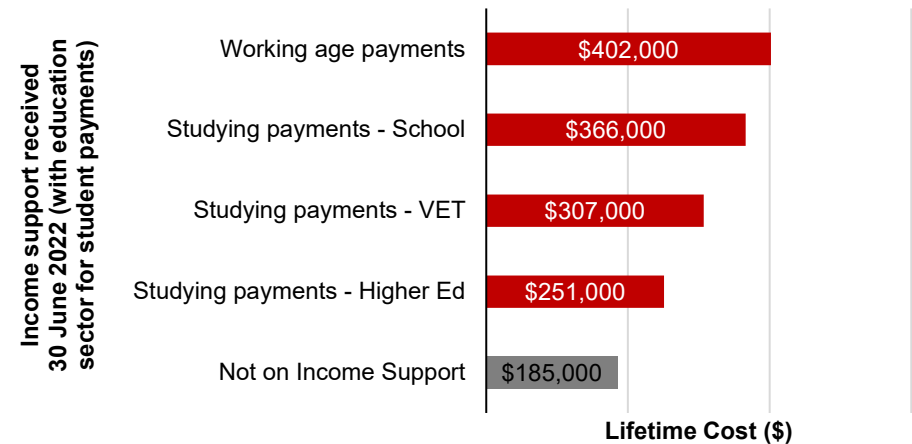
Income support received 30 June 2022 (with education sector for student payments)

Working age payments $402,000

Studying payments - School $366,000

Studying payments - VET $307,000

Studying payments - Higher Ed $251,000

Not on Income Support $185,000

Lifetime Cost ($)